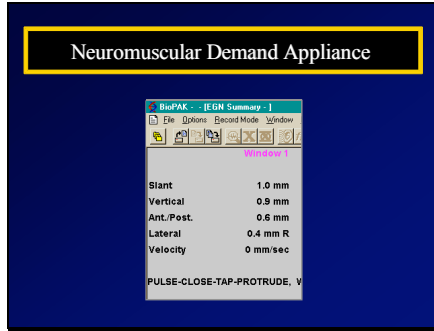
Neuromuscular Demand Appliance

BioPAK - - [EGN Summary - ]

File Options Record Mode Window

Window 1

| Slant | 1.0 mm |
|---|---|
| Vertical | 0.9 mm |
| Ant./Post. | 0.6 mm |
| Lateral | 0.4 mm R |
| Velocity | 0 mm/sec |

PULSE-CLOSE-TAP-PROTRUDE, V